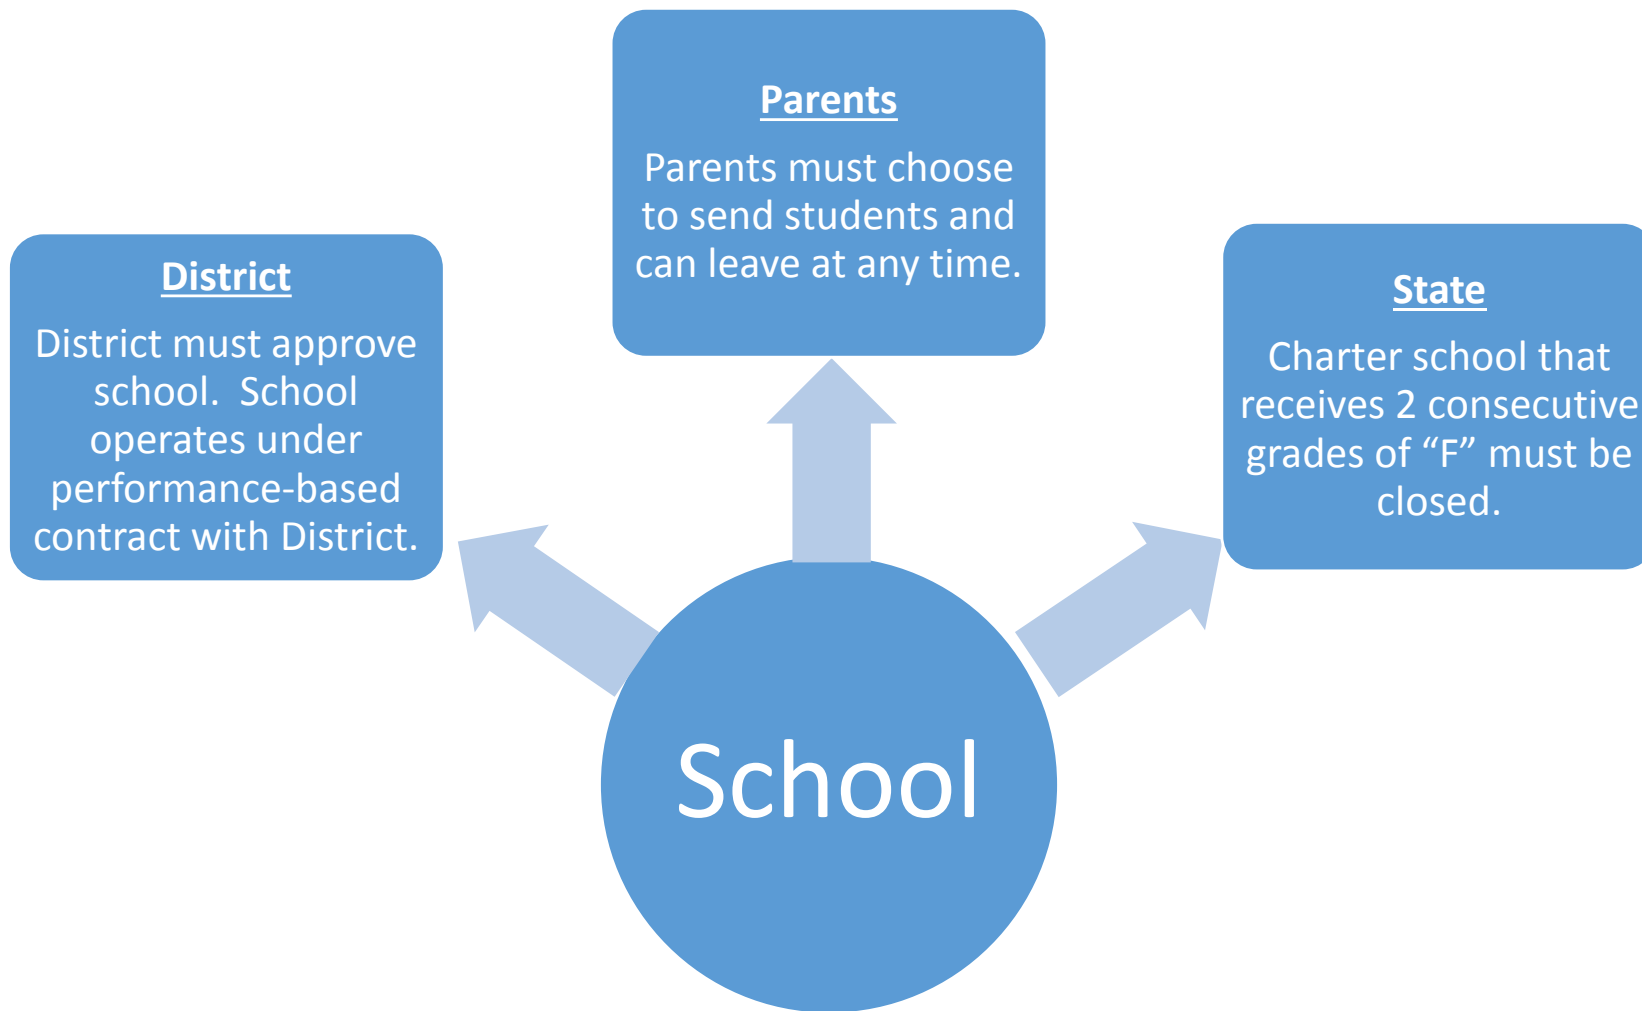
Parents

Parents must choose to send students and can leave at any time.

District

District must approve school. School operates under performance-based contract with District.

State

Charter school that receives 2 consecutive grades of “F” must be closed.

School